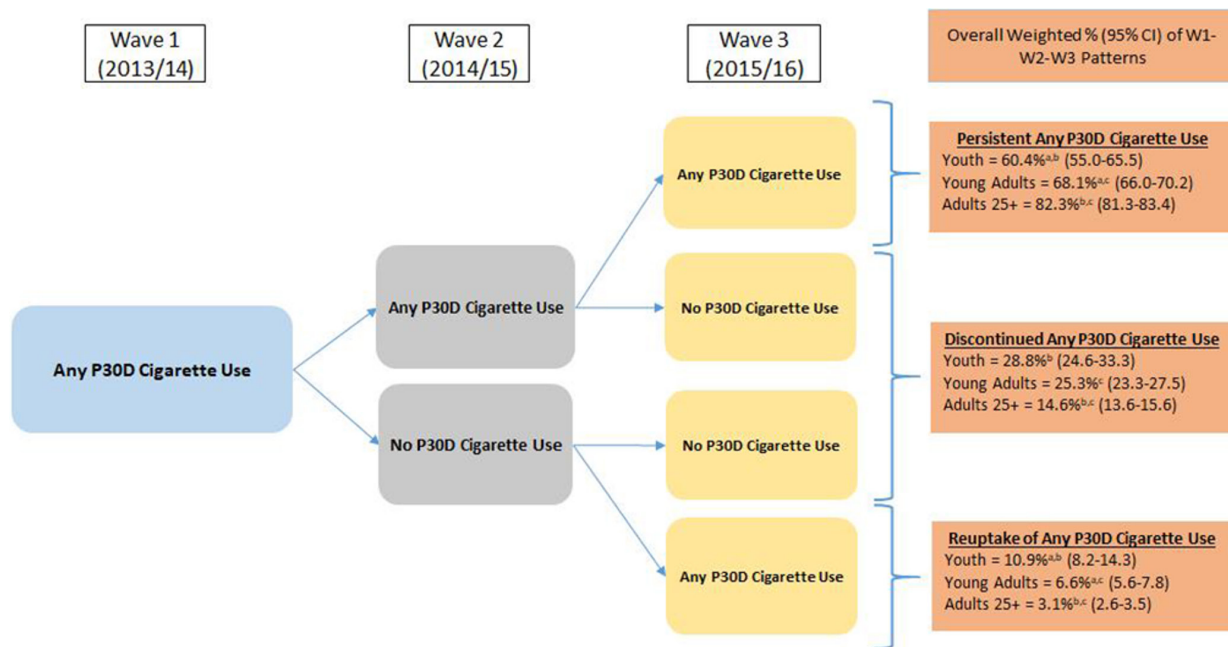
Wave 1 (2013/14)

Wave 2 (2014/15)

Wave 3 (2015/16)

Overall Weighted % (95% CI) of W1-W2-W3 Patterns

Any P30D Cigarette Use

Any P30D Cigarette Use

No P30D Cigarette Use

Any P30D Cigarette Use

No P30D Cigarette Use

No P30D Cigarette Use

Any P30D Cigarette Use

Persistent Any P30D Cigarette Use
Youth = 60.4%$^{a,b}$ (55.0-65.5)
Young Adults = 68.1%$^{a,c}$ (66.0-70.2)
Adults 25+ = 82.3%$^{b,c}$ (81.3-83.4)

Discontinued Any P30D Cigarette Use
Youth = 28.8%$^{b}$ (24.6-33.3)
Young Adults = 25.3%$^{c}$ (23.3-27.5)
Adults 25+ = 14.6%$^{b,c}$ (13.6-15.6)

Reuptake of Any P30D Cigarette Use
Youth = 10.9%$^{a,b}$ (8.2-14.3)
Young Adults = 6.6%$^{a,c}$ (5.6-7.8)
Adults 25+ = 3.1%$^{b,c}$ (2.6-3.5)